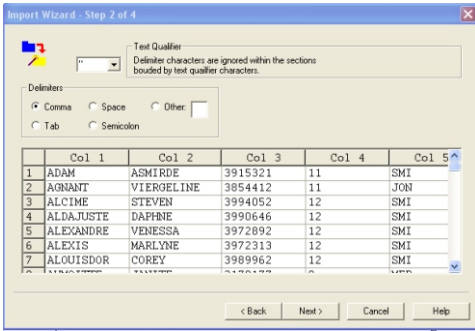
Import Wizard - Step 2 of 4

Text Qualifier
"
Delimiter characters are ignored within the sections bouded by text qualifier characters.

Delimiters
Comma
Space
Other:
Tab
Semicolon

| | Col 1 | Col 2 | Col 3 | Col 4 | Col 5 |
|---|---|---|---|---|---|
| 1 | ADAM | ASMIRDE | 3915321 | 11 | SMI |
| 2 | AGNANT | VIERGELINE | 3854412 | 11 | JON |
| 3 | ALCIME | STEVEN | 3994052 | 12 | SMI |
| 4 | ALDAJUSTE | DAPHNE | 3990646 | 12 | SMI |
| 5 | ALEXANDRE | VENESSA | 3972892 | 12 | SMI |
| 6 | ALEXIS | MARLYNE | 3972313 | 12 | SMI |
| 7 | ALOUISDOR | COREY | 3989962 | 12 | SMI |
| 8 | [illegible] | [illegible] | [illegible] | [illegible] | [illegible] |

< Back
Next >
Cancel
Help